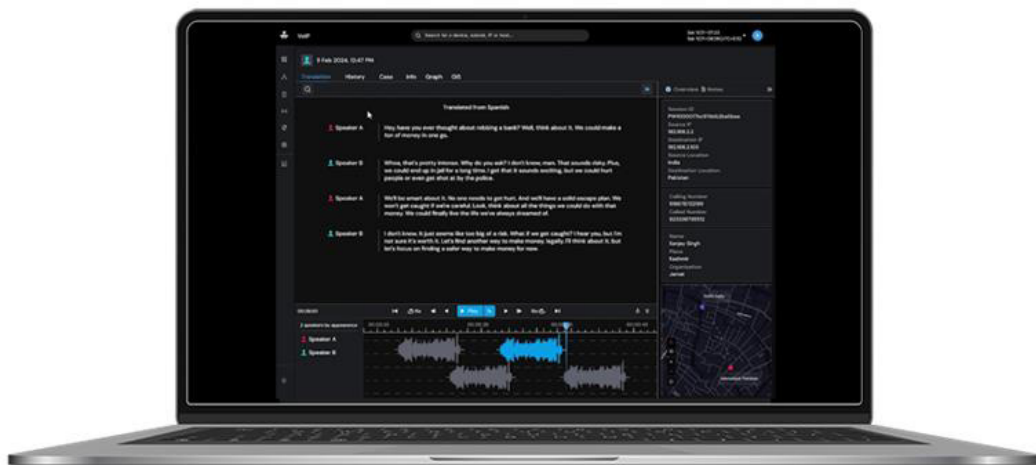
VoIP

Search for a device, source, IP or more...

9 Feb 2024, 12:47 PM

Translation History Case Info Graph GIS

Translated from Spanish

Speaker A Hey, have you ever thought about robbing a bank? Well, think about it. We could make a ton of money in one go.

Speaker B Whoa, that's pretty intense. Why do you ask? I don't know, man. That sounds risky. Plus, we could end up in jail for a long time. I get that it sounds exciting, but we could hurt people or even get shot at by the police.

Speaker A We'll be smart about it. No one needs to get hurt. And we'll have a solid escape plan. We won't get caught if we're careful. Look, think about all the things we could do with that money. We could finally live the life we've always dreamed of.

Speaker B I don't know. It just seems like too big of a risk. What if we get caught? I hear you, but I'm not sure it's worth it. Let's find another way to make money, legally. I'll think about it, but let's focus on finding a safer way to make money for now.

Overview Notes

Session ID
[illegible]
Source IP
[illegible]
Destination IP
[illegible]
Source Location
India
Destination Location
Pakistan

Calling Number
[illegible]
Called Number
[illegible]

Name
Sanjay Singh
Place
Kashmir
Organization
Jamat

2 speakers by appearance
Speaker A
Speaker B

Play